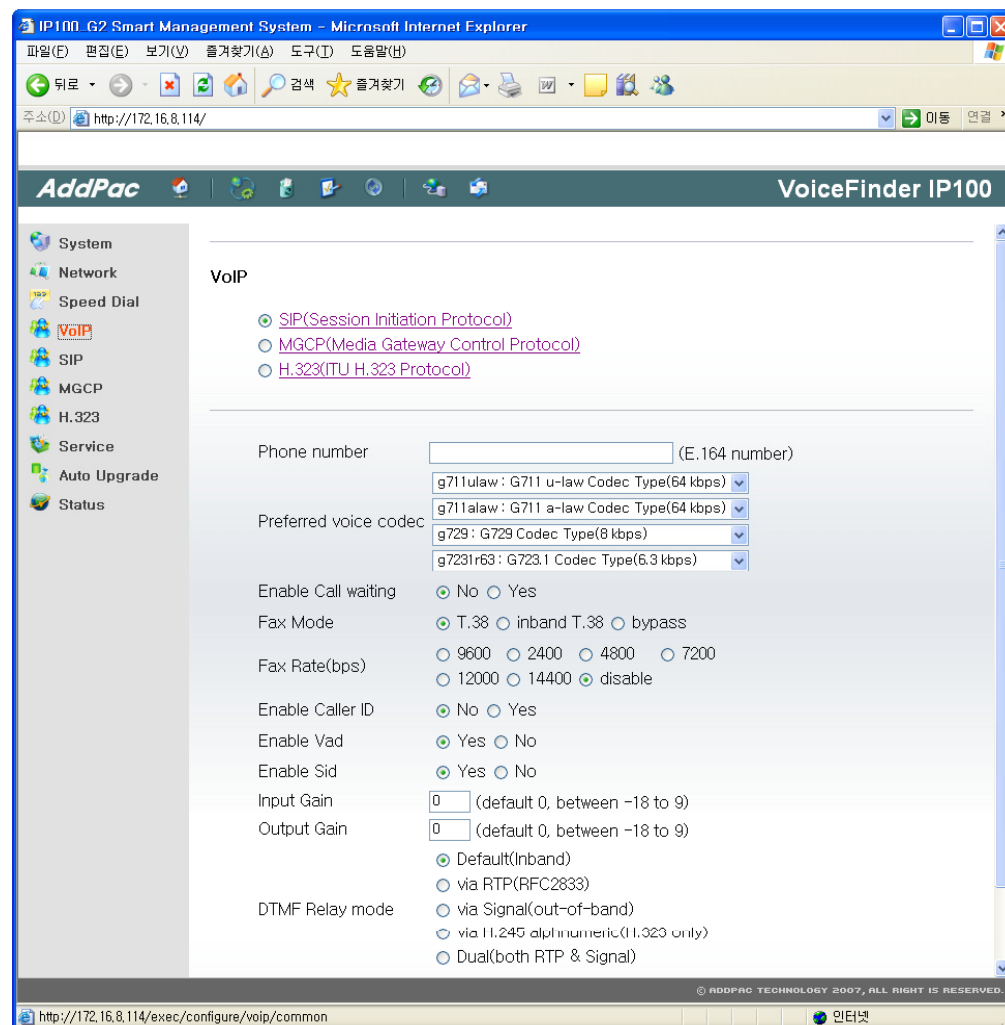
IP100_G2 Smart Management System - Microsoft Internet Explorer

파일(F) 편집(E) 보기(V) 즐겨찾기(A) 도구(T) 도움말(H)

뒤로 검색 즐겨찾기

주소(D) http://172.16.8.114/ 이동 연결

AddPac VoiceFinder IP100

System
Network
Speed Dial
VoIP
SIP
MGCP
H.323
Service
Auto Upgrade
Status

VoIP

SIP(Session Initiation Protocol)
MGCP(Media Gateway Control Protocol)
H.323(ITU H.323 Protocol)

| Phone number | (E.164 number) |
|---|---|
| Preferred voice codec | g711ulaw : G711 u-law Codec Type(64 kbps)<br>g711alaw : G711 a-law Codec Type(64 kbps)<br>g729 : G729 Codec Type(8 kbps)<br>g7231r63 : G723.1 Codec Type(6.3 kbps) |
| Enable Call waiting | No Yes |
| Fax Mode | T.38 inband T.38 bypass |
| Fax Rate(bps) | 9600 2400 4800 7200<br>12000 14400 disable |
| Enable Caller ID | No Yes |
| Enable Vad | Yes No |
| Enable Sid | Yes No |
| Input Gain | 0 (default 0, between -18 to 9) |
| Output Gain | 0 (default 0, between -18 to 9) |
| DTMF Relay mode | Default(Inband)<br>via RTP(RFC2833)<br>via Signal(out-of-band)<br>via H.245 alphanumeric(H.323 only)<br>Dual(both RTP & Signal) |

© ADDPAC TECHNOLOGY 2007, ALL RIGHT IS RESERVED.

http://172.16.8.114/exec/configure/voip/common 인터넷